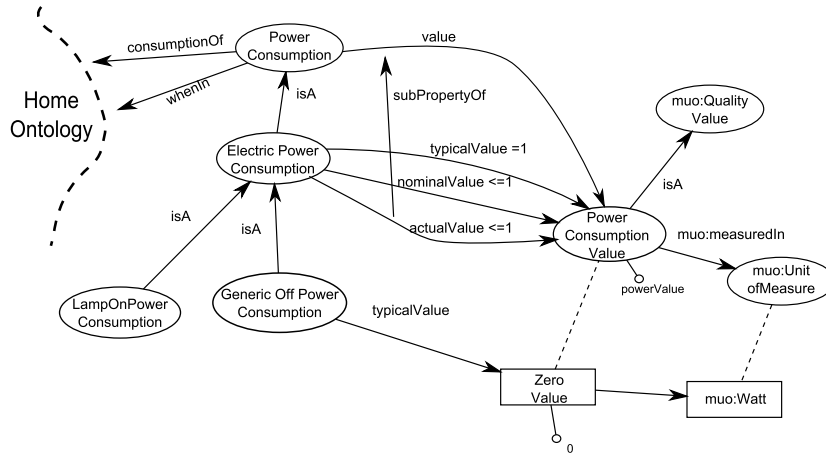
consumptionOf
Power Consumption
value
whenIn
Home Ontology
isA
subPropertyOf
muo:Quality Value
Electric Power Consumption
typicalValue =1
isA
nominalValue <=1
isA
Power Consumption Value
muo:measuredIn
actualValue <=1
isA
muo:Unit ofMeasure
powerValue
LampOnPower Consumption
Generic Off Power Consumption
typicalValue
Zero Value
muo:Watt
0